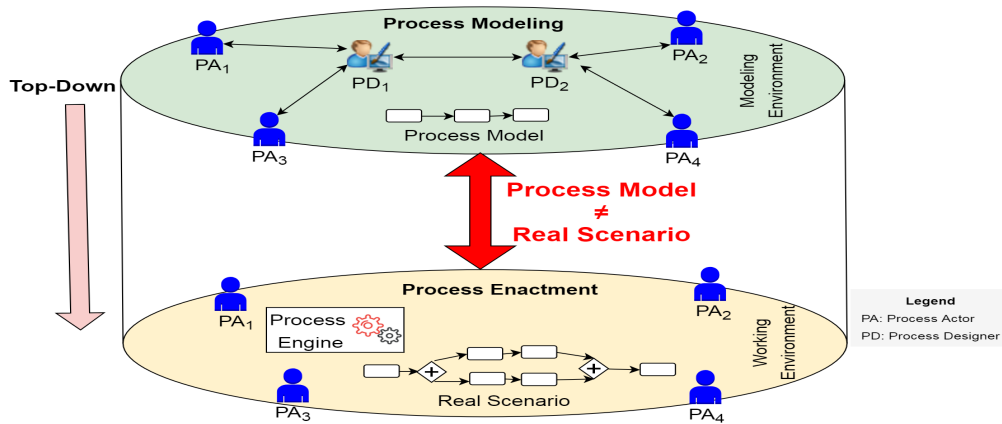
Process Modeling

PA$_1$

PD$_1$

PD$_2$

PA$_2$

Modeling Environment

Top-Down

PA$_3$

Process Model

PA$_4$

Process Model
≠
Real Scenario

Process Enactment

PA$_1$

Process Engine

PA$_2$

Working Environment

Legend
PA: Process Actor
PD: Process Designer

PA$_3$

Real Scenario

PA$_4$